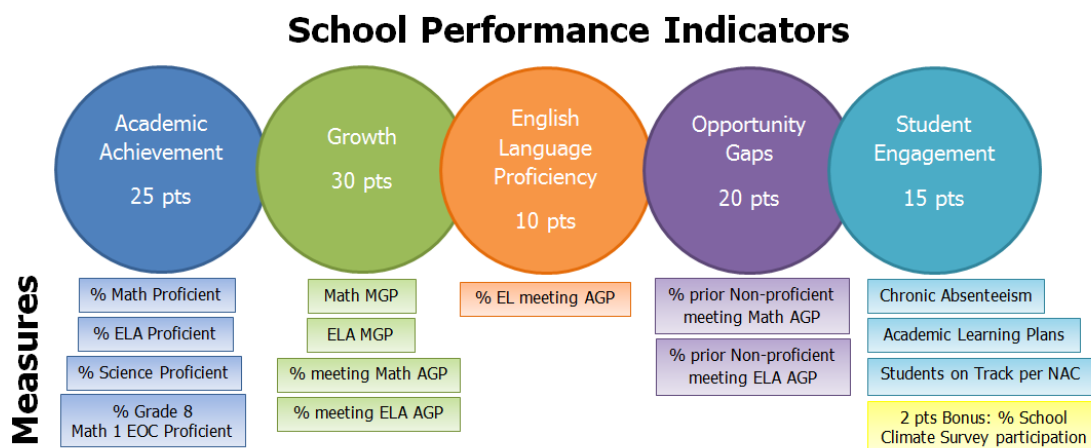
School Performance Indicators

Academic Achievement
25 pts

Growth
30 pts

English Language Proficiency
10 pts

Opportunity Gaps
20 pts

Student Engagement
15 pts

Measures

% Math Proficient

% ELA Proficient

% Science Proficient

% Grade 8 Math 1 EOC Proficient

Math MGP

ELA MGP

% meeting Math AGP

% meeting ELA AGP

% EL meeting AGP

% prior Non-proficient meeting Math AGP

% prior Non-proficient meeting ELA AGP

Chronic Absenteeism

Academic Learning Plans

Students on Track per NAC

2 pts Bonus: % School Climate Survey participation